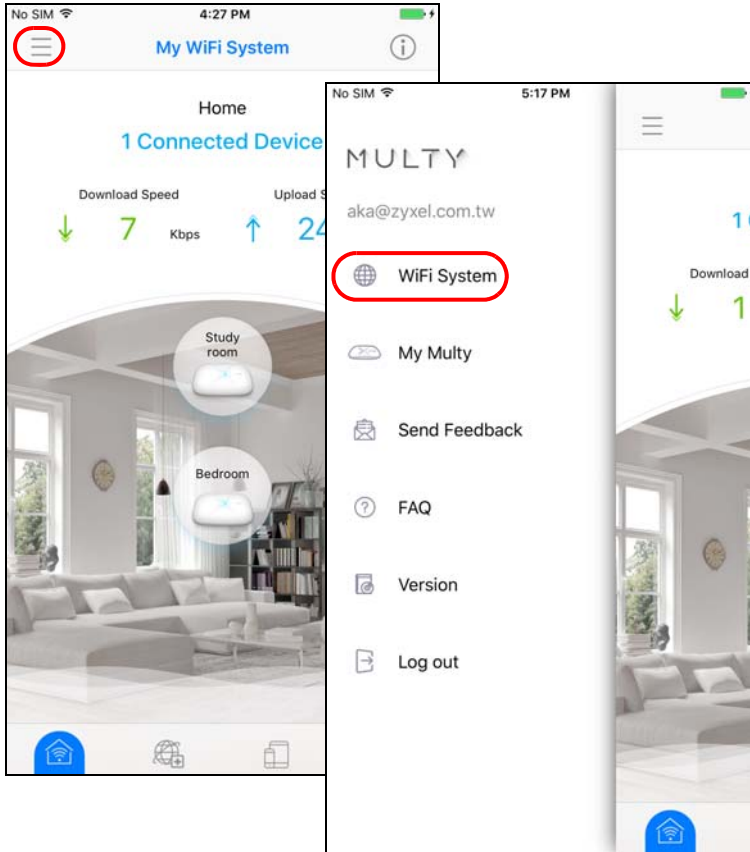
No SIM 4:27 PM

My WiFi System

Home

1 Connected Device

Download Speed

7 Kbps

Upload S

24

Study room

Bedroom

No SIM 5:17 PM

MULTY

aka@zyxel.com.tw

WiFi System

My Multy

Send Feedback

FAQ

Version

Log out

1

Download

1